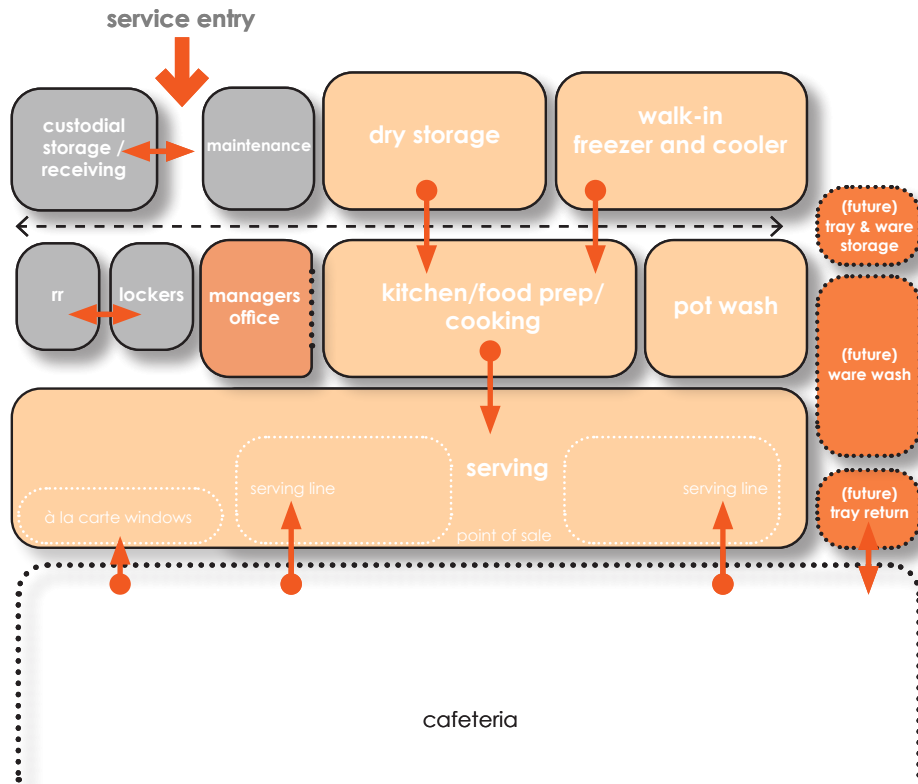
service entry

custodial storage / receiving

maintenance

dry storage

walk-in freezer and cooler

(future) tray & ware storage

rr

lockers

managers office

kitchen/food prep/ cooking

pot wash

(future) ware wash

serving

serving line

serving line

à la carte windows

point of sale

(future) tray return

cafeteria